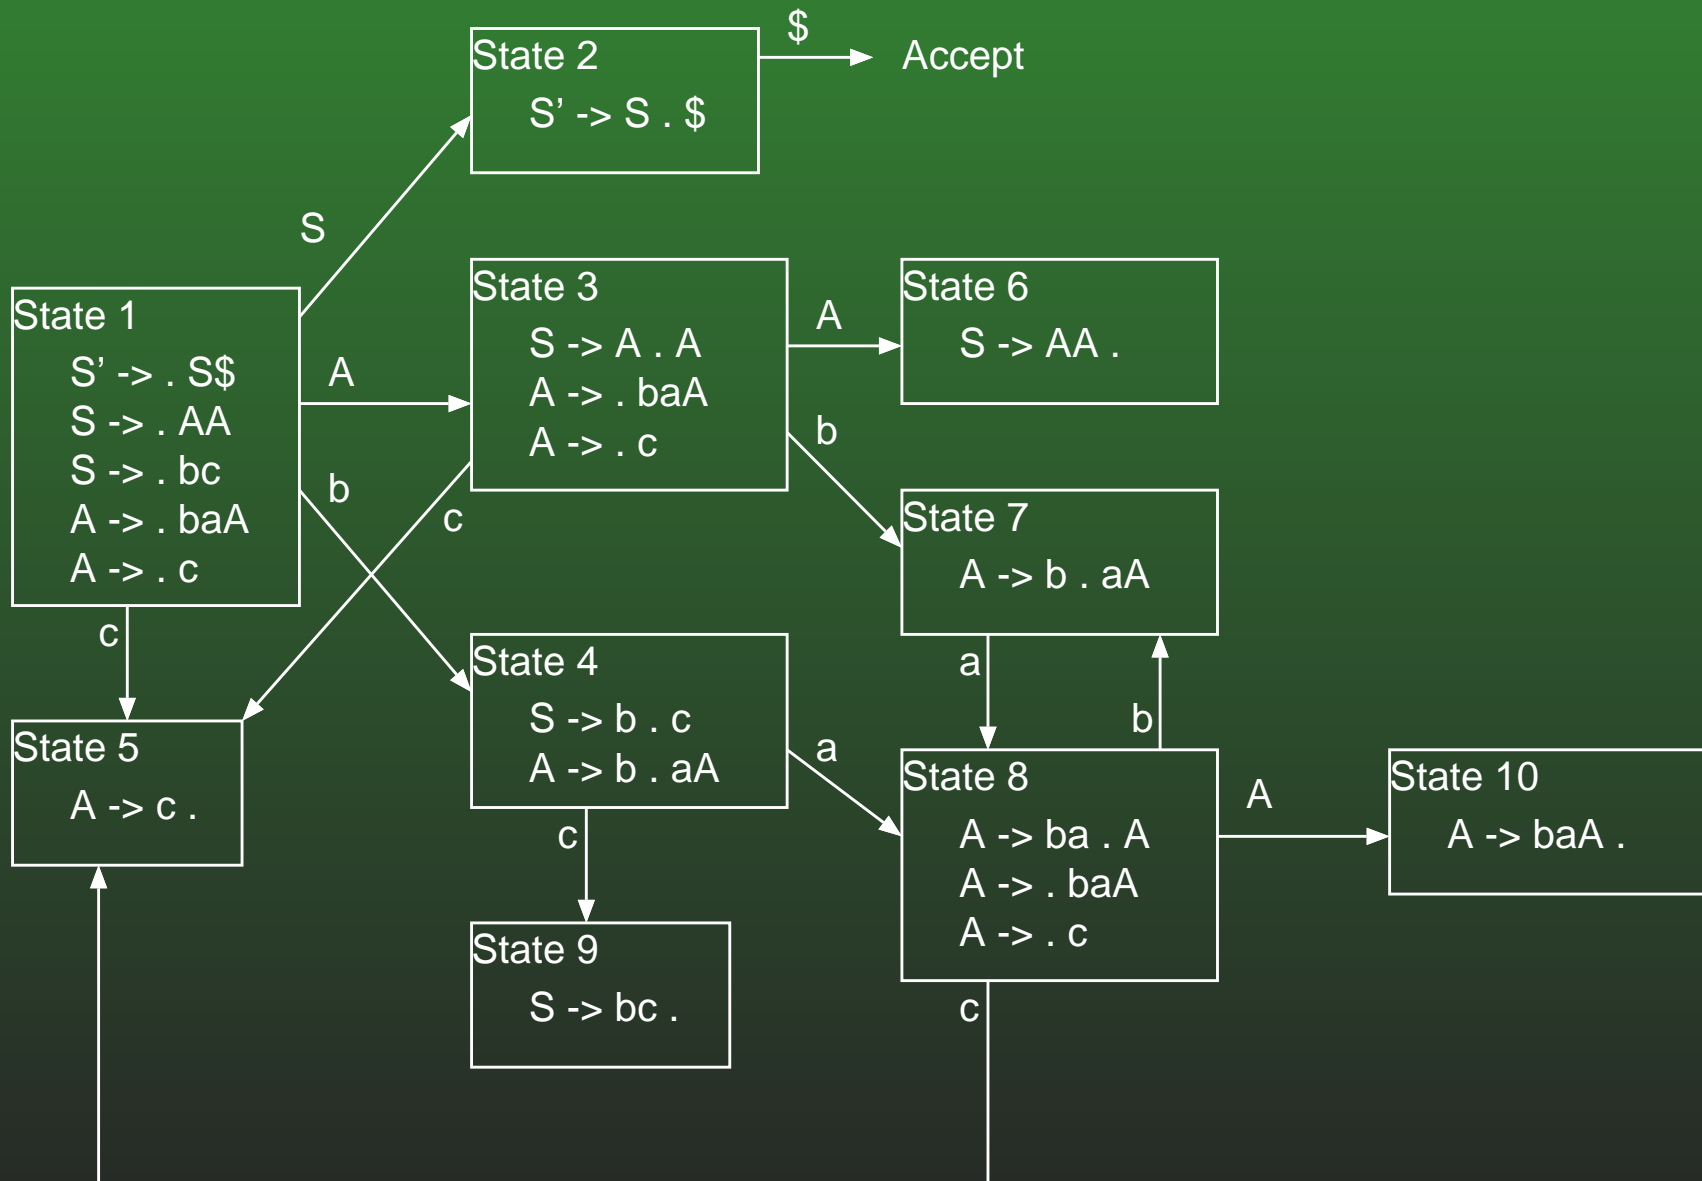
State 2
S' -> S . $

$

Accept

S

State 1
S' -> . S$
S -> . AA
S -> . bc
A -> . baA
A -> . c

A

State 3
S -> A . A
A -> . baA
A -> . c

A

State 6
S -> AA .

b

b

c

State 7
A -> b . aA

c

a

State 4
S -> b . c
A -> b . aA

b

State 5
A -> c .

a

State 8
A -> ba . A
A -> . baA
A -> . c

A

State 10
A -> baA .

c

State 9
S -> bc .

c